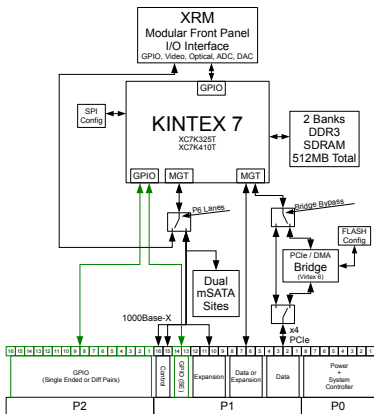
XRM
Modular Front Panel
I/O Interface
GPIO, Video, Optical, ADC, DAC

GPIO

SPI Config

KINTEX 7
XC7K325T
XC7K410T

2 Banks
DDR3
SDRAM
512MB Total

GPIO
MGT
MGT

P6 Lanes

Bridge Bypass

FLASH Config

PCIe / DMA
Bridge
(Virtex 6)

Dual
mSATA
Sites

1000Base-X

x4
PCIe

16 15 14 13 12 11 10 9 8 7 6 5 4 3 2 1
16 15 14 13 12 11 10 9 8 7 6 5 4 3 2 1
8 7 6 5 4 3 2 1

GPIO
(Single Ended or Diff Pairs)

Control
GPIO (SE)
Expansion
Data or Expansion
Data

Power
+
System
Controller

P2
P1
P0